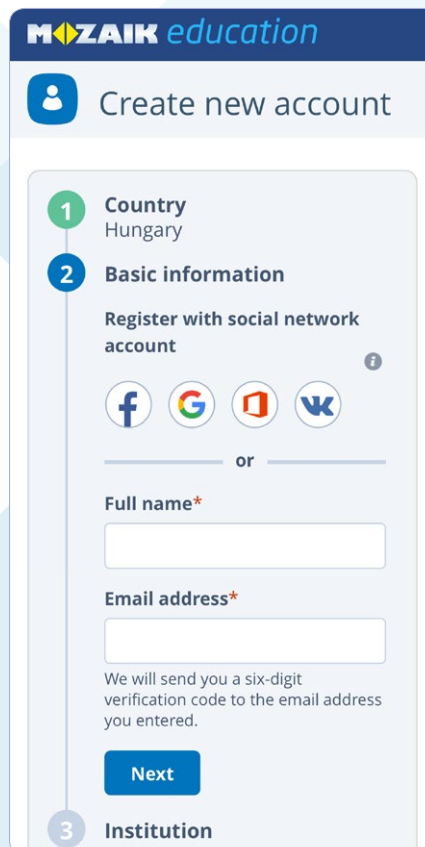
MOZAIK education

Create new account

1 Country
Hungary

2 Basic information

Register with social network account

or

Full name*

Email address*

We will send you a six-digit verification code to the email address you entered.

Next

3 Institution